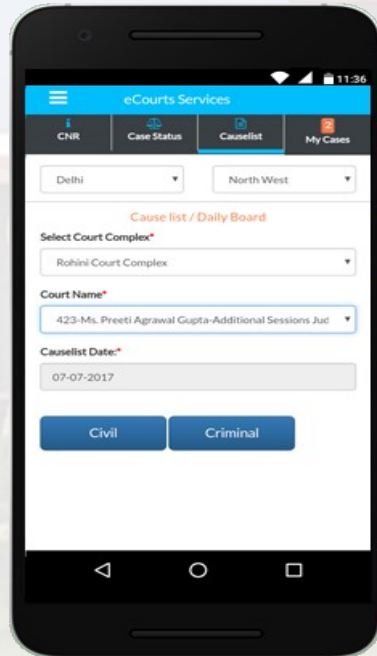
11:36

eCourts Services

CNR

Case Status

Causelist

2
My Cases

Delhi

North West

Cause list / Daily Board

Select Court Complex*

Rohini Court Complex

Court Name*

423-Ms. Preeti Agrawal Gupta-Additional Sessions Jud

Causelist Date:*

07-07-2017

Civil

Criminal